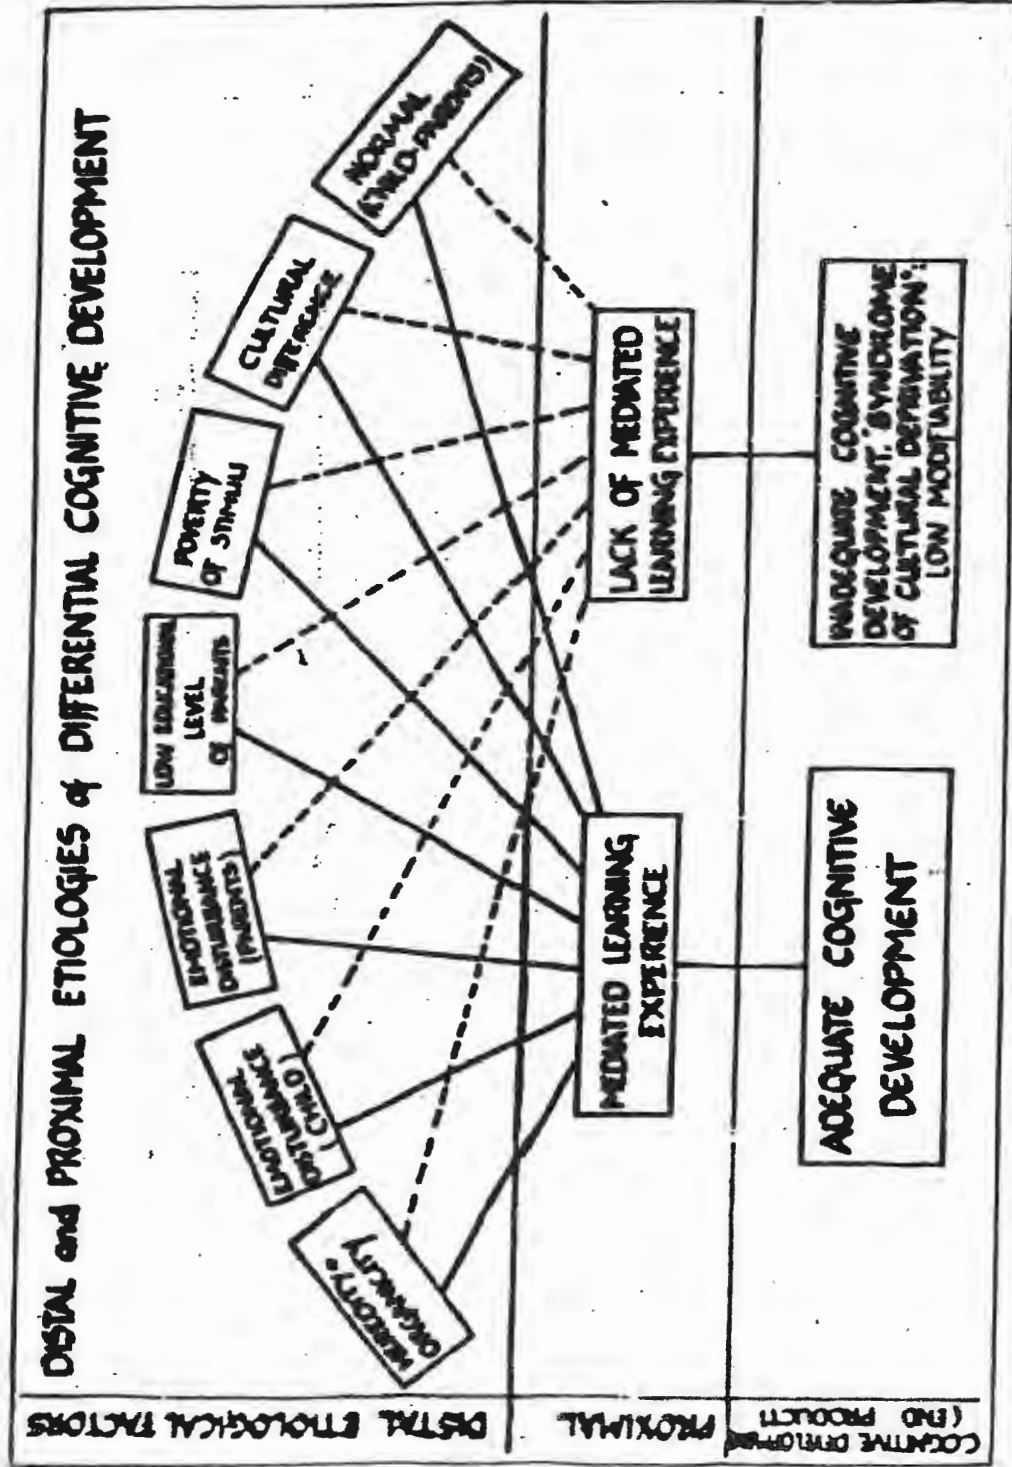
DISTAL and PROXIMAL ETIOLOGIES of DIFFERENTIAL COGNITIVE DEVELOPMENT

DISTAL ETIOLOGICAL FACTORS

HEREDITY ORGANICITY

EMOTIONAL DISTURBANCE (CHILD)

EMOTIONAL DISTURBANCE (PARENTS)

LOW EDUCATIONAL LEVEL OF PARENTS

POVERTY OF STIMULI

CULTURAL DIFFERENCE

NORMAL (CHILD-PARENTS)

PROXIMAL

MEDIATED LEARNING EXPERIENCE

LACK OF MEDIATED LEARNING EXPERIENCE

COGNITIVE DEVELOPMENT (END PRODUCT)

ADEQUATE COGNITIVE DEVELOPMENT

INADEQUATE COGNITIVE DEVELOPMENT. 'SYNDROME OF CULTURAL DEPRIVATION': LOW MODIFIABILITY